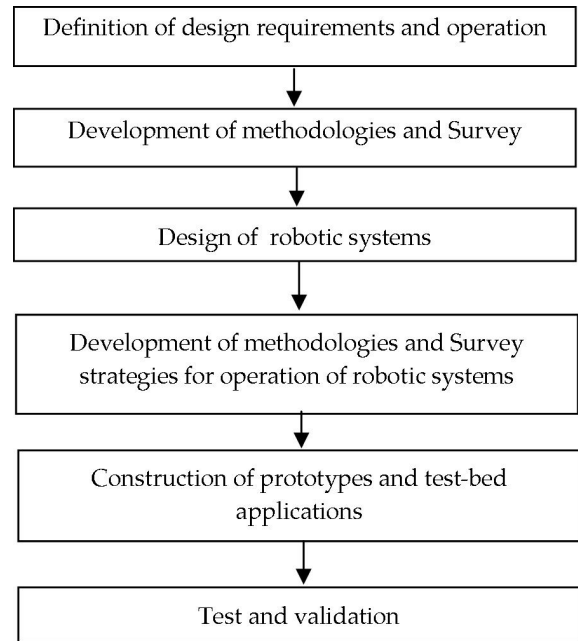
Definition of design requirements and operation

Development of methodologies and Survey

Design of robotic systems

Development of methodologies and Survey strategies for operation of robotic systems

Construction of prototypes and test-bed applications

Test and validation